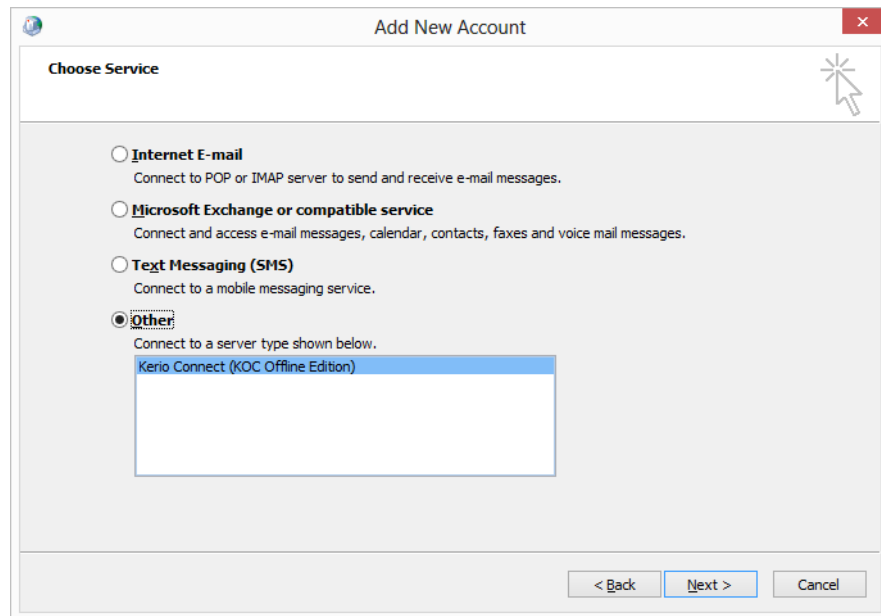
Add New Account

Choose Service

Internet E-mail
Connect to POP or IMAP server to send and receive e-mail messages.

Microsoft Exchange or compatible service
Connect and access e-mail messages, calendar, contacts, faxes and voice mail messages.

Text Messaging (SMS)
Connect to a mobile messaging service.

Other
Connect to a server type shown below.

Kerio Connect (KOC Offline Edition)

< Back
Next >
Cancel